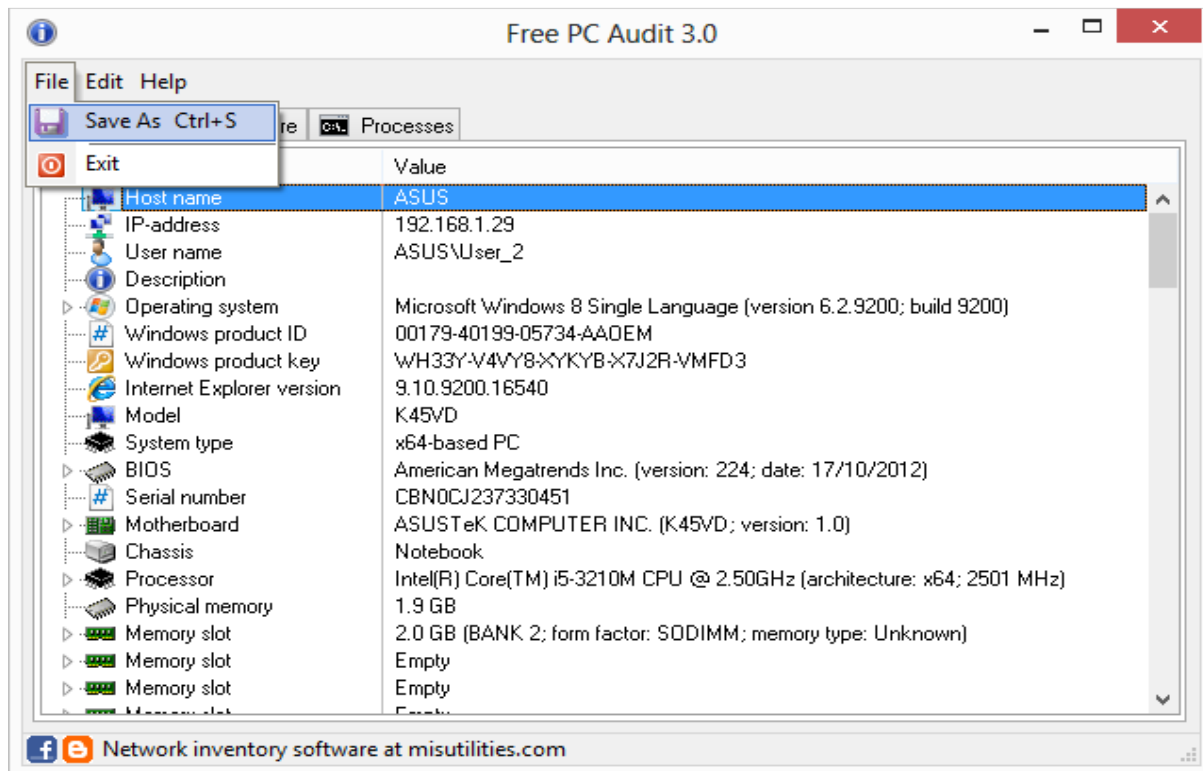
Free PC Audit 3.0

File Edit Help

Save As Ctrl+S

Exit

re

Processes

Value

| | Value |
|---|---|
| Host name | ASUS |
| IP-address | 192.168.1.29 |
| User name | ASUS\User_2 |
| Description | |
| Operating system | Microsoft Windows 8 Single Language (version 6.2.9200; build 9200) |
| Windows product ID | 00179-40199-05734-AAOEM |
| Windows product key | WH33Y-V4VY8-XYKYB-X7J2R-VMFD3 |
| Internet Explorer version | 9.10.9200.16540 |
| Model | K45VD |
| System type | x64-based PC |
| BIOS | American Megatrends Inc. (version: 224; date: 17/10/2012) |
| Serial number | CBN0CJ237330451 |
| Motherboard | ASUSTeK COMPUTER INC. (K45VD; version: 1.0) |
| Chassis | Notebook |
| Processor | Intel(R) Core(TM) i5-3210M CPU @ 2.50GHz (architecture: x64; 2501 MHz) |
| Physical memory | 1.9 GB |
| Memory slot | 2.0 GB (BANK 2; form factor: SODIMM; memory type: Unknown) |
| Memory slot | Empty |
| Memory slot | Empty |
| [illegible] | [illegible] |

Network inventory software at misutilities.com